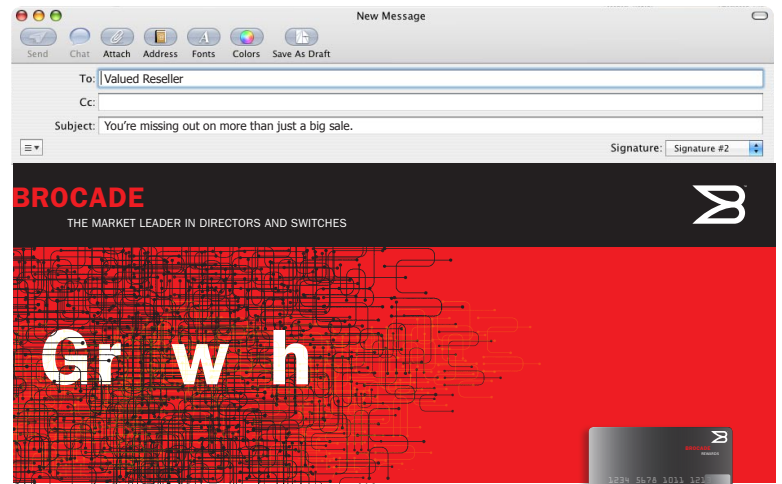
New Message

Send Chat Attach Address Fonts Colors Save As Draft

To: Valued Reseller

Cc:

Subject: You're missing out on more than just a big sale.

Signature: Signature #2

BROCADE

THE MARKET LEADER IN DIRECTORS AND SWITCHES

Gr w h

1234 5678 1011 121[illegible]